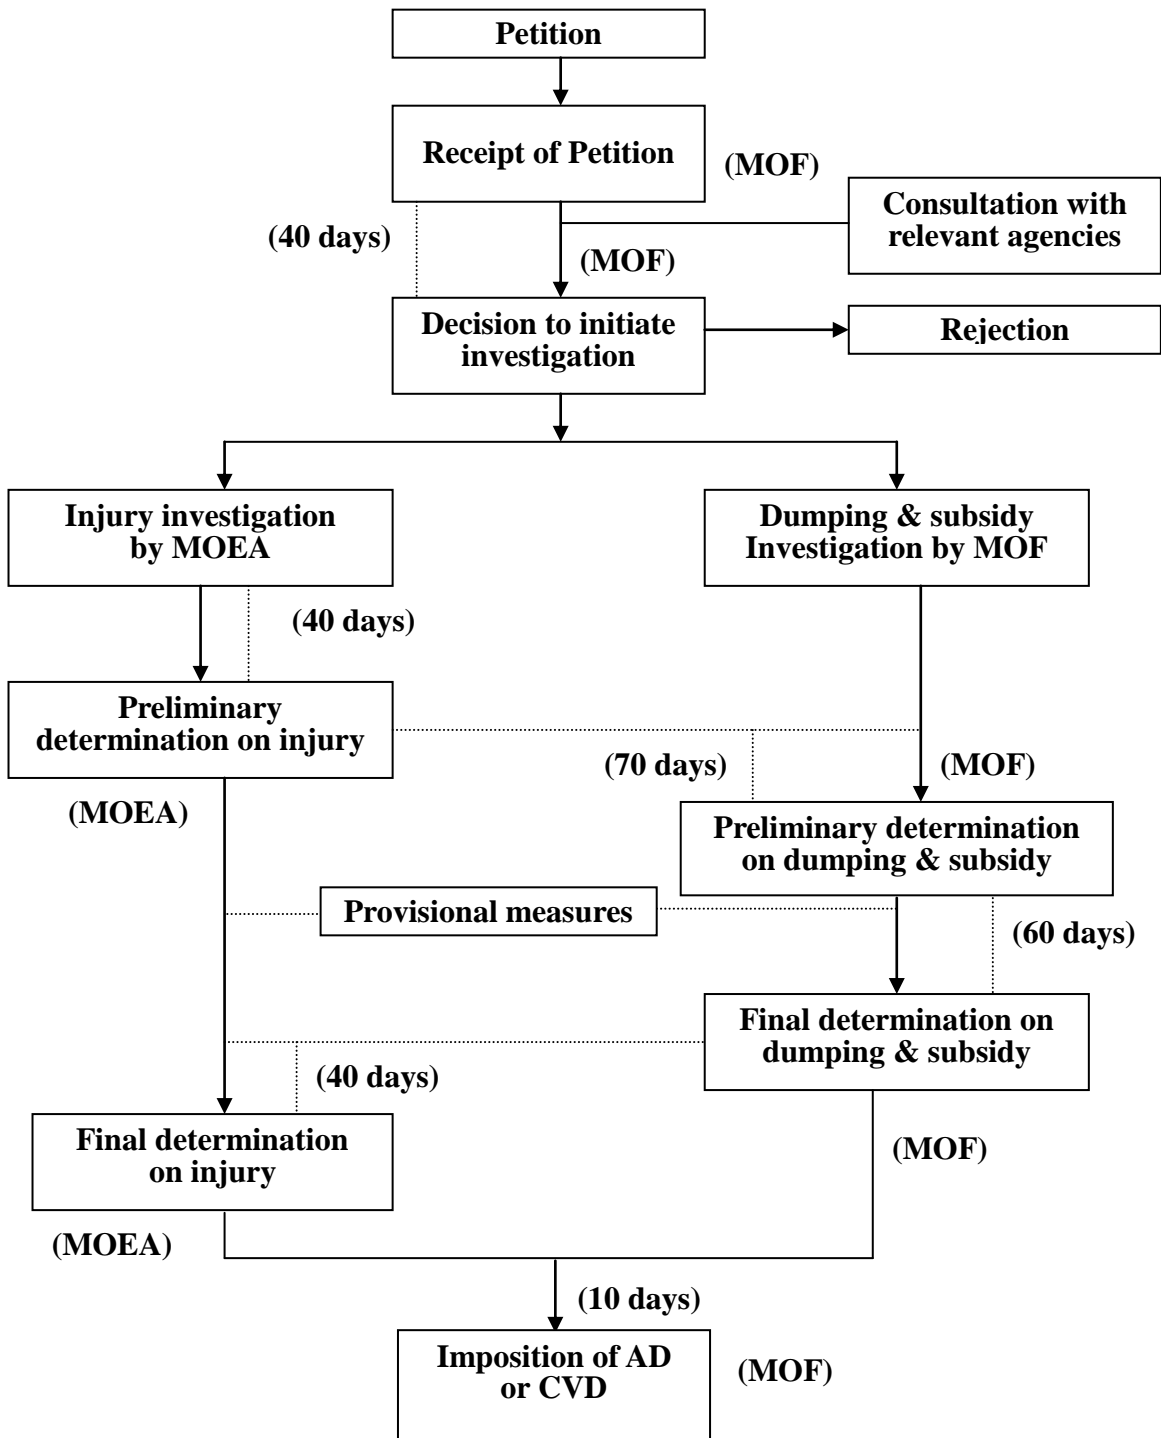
Petition

Receipt of Petition

(MOF)

Consultation with relevant agencies

(40 days)

(MOF)

Decision to initiate investigation

Rejection

Injury investigation by MOEA

Dumping & subsidy Investigation by MOF

(40 days)

Preliminary determination on injury

(70 days)

(MOF)

(MOEA)

Preliminary determination on dumping & subsidy

Provisional measures

(60 days)

Final determination on dumping & subsidy

(40 days)

Final determination on injury

(MOF)

(MOEA)

(10 days)

Imposition of AD or CVD

(MOF)